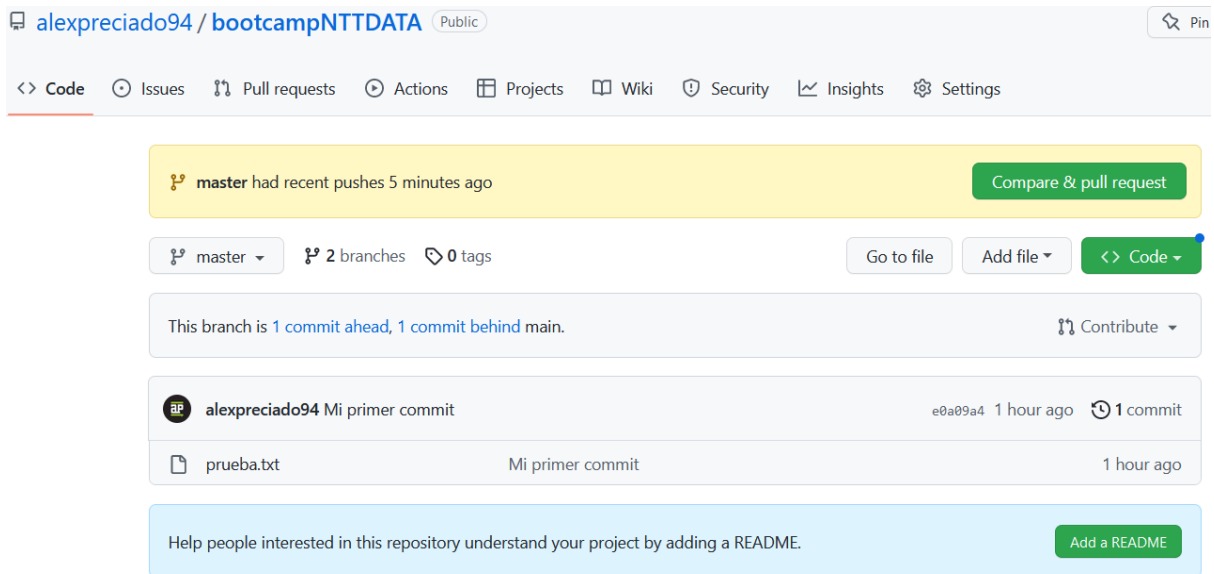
alexpreciado94 / bootcampNTTDATA Public

Pin

Code Issues Pull requests Actions Projects Wiki Security Insights Settings

master had recent pushes 5 minutes ago

Compare & pull request

master 2 branches 0 tags

Go to file Add file Code

This branch is 1 commit ahead, 1 commit behind main.

Contribute

alexpreciado94 Mi primer commit e0a09a4 1 hour ago 1 commit

prueba.txt Mi primer commit 1 hour ago

Help people interested in this repository understand your project by adding a README.

Add a README